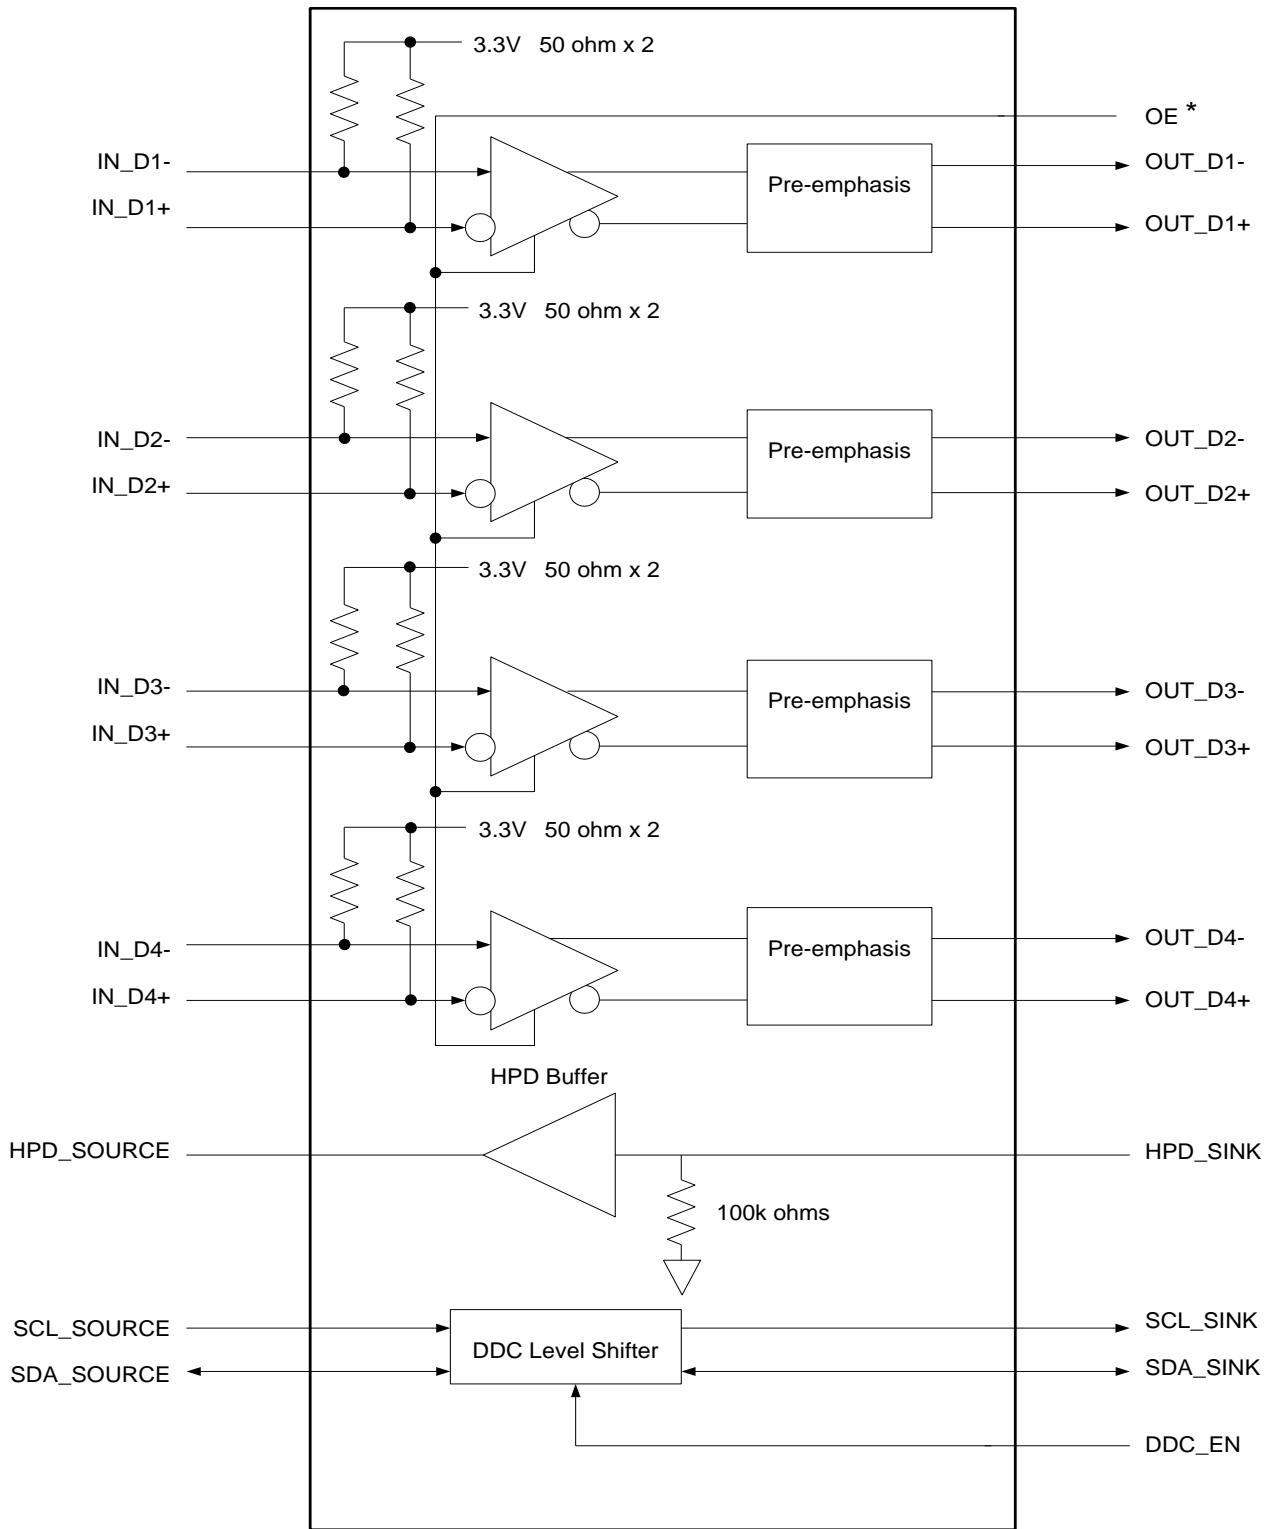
3.3V 50 ohm x 2

OE *

IN_D1-

Pre-emphasis

OUT_D1-

IN_D1+

OUT_D1+

3.3V 50 ohm x 2

IN_D2-

Pre-emphasis

OUT_D2-

IN_D2+

OUT_D2+

3.3V 50 ohm x 2

IN_D3-

Pre-emphasis

OUT_D3-

IN_D3+

OUT_D3+

3.3V 50 ohm x 2

IN_D4-

Pre-emphasis

OUT_D4-

IN_D4+

OUT_D4+

HPD Buffer

HPD_SOURCE

HPD_SINK

100k ohms

SCL_SOURCE

DDC Level Shifter

SCL_SINK

SDA_SOURCE

SDA_SINK

DDC_EN